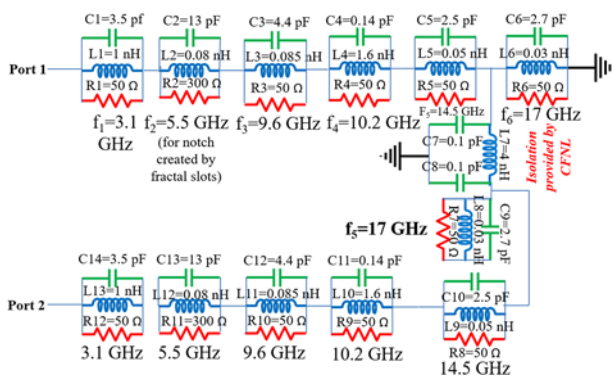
C1=3.5 pF
L1=1 nH
R1=50 Ω
C2=13 pF
L2=0.08 nH
R2=300 Ω
C3=4.4 pF
L3=0.085 nH
R3=50 Ω
C4=0.14 pF
L4=1.6 nH
R4=50 Ω
C5=2.5 pF
L5=0.05 nH
R5=50 Ω
C6=2.7 pF
L6=0.03 nH
R6=50 Ω
Port 1
$f_1$=3.1 GHz
$f_2$=5.5 GHz (for notch created by fractal slots)
$f_3$=9.6 GHz
$f_4$=10.2 GHz
$f_6$=17 GHz
F5=14.5 GHz
C7=0.1 pF
C8=0.1 pF
L7=4 nH
Isolation provided by CFNL
R7=50 Ω
L8=0.03 nH
C9=2.7 pF
$f_5$=17 GHz
C14=3.5 pF
L13=1 nH
R12=50 Ω
C13=13 pF
L12=0.08 nH
R11=300 Ω
C12=4.4 pF
L11=0.085 nH
R10=50 Ω
C11=0.14 pF
L10=1.6 nH
R9=50 Ω
C10=2.5 pF
L9=0.05 nH
R8=50 Ω
Port 2
3.1 GHz
5.5 GHz
9.6 GHz
10.2 GHz
14.5 GHz